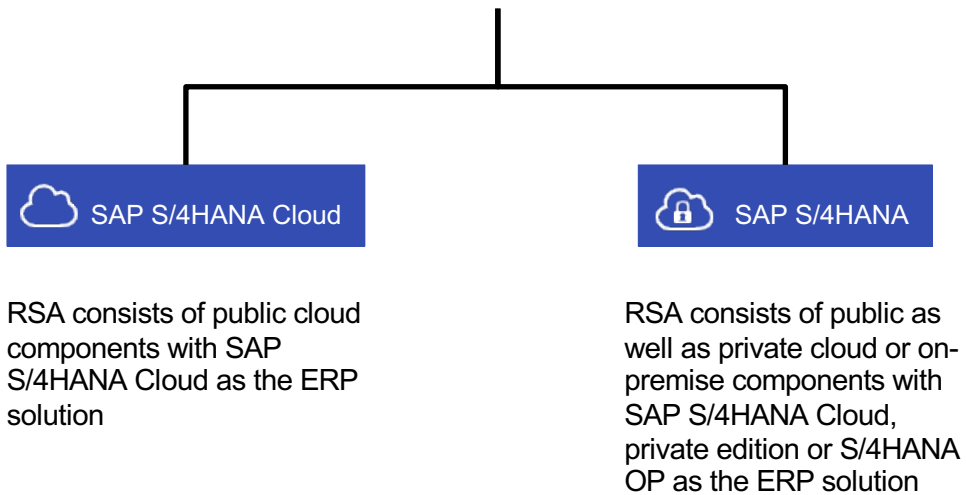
SAP S/4HANA Cloud

RSA consists of public cloud components with SAP S/4HANA Cloud as the ERP solution

SAP S/4HANA

RSA consists of public as well as private cloud or on-premise components with SAP S/4HANA Cloud, private edition or S/4HANA OP as the ERP solution